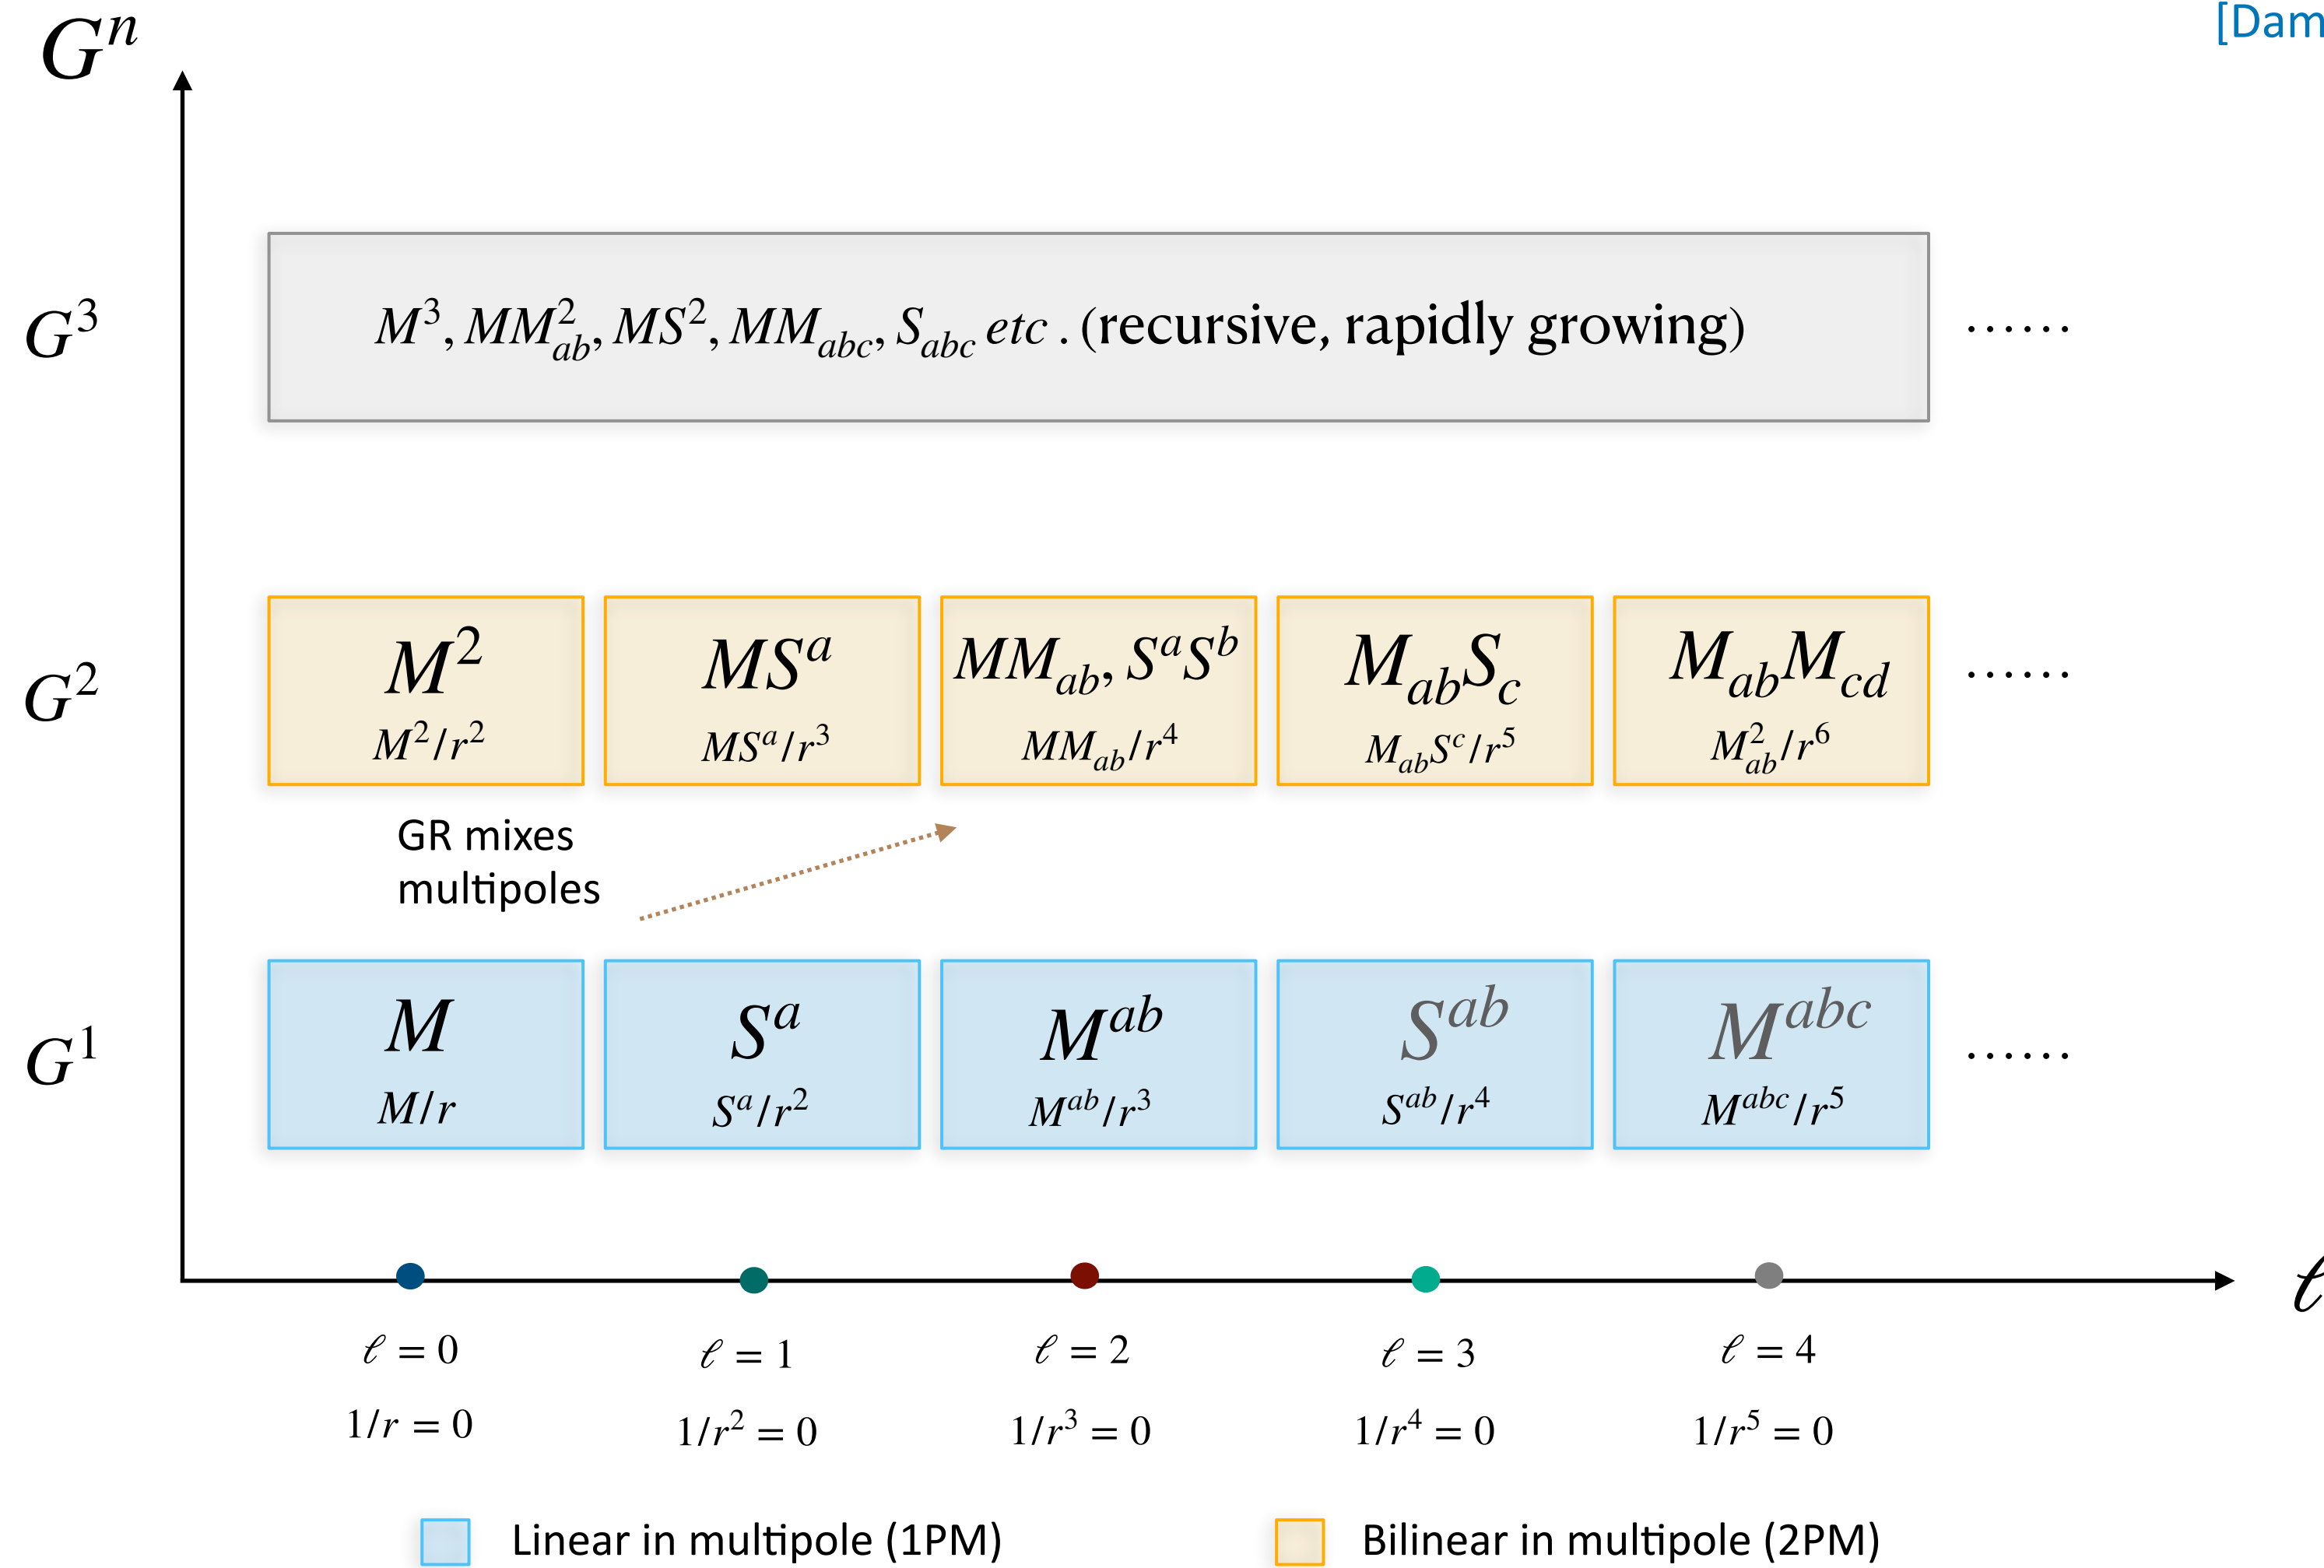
$G^n$

[Dam

$G^3$

$M^3, MM_{ab}^2, MS^2, MM_{abc}, S_{abc}$ $etc$ . (recursive, rapidly growing)

......

$G^2$

$M^2$
$M^2/r^2$

$MS^a$
$MS^a/r^3$

$MM_{ab}, S^aS^b$
$MM_{ab}/r^4$

$M_{ab}S_c$
$M_{ab}S^c/r^5$

$M_{ab}M_{cd}$
$M_{ab}^2/r^6$

......

GR mixes multipoles

$G^1$

$M$
$M/r$

$S^a$
$S^a/r^2$

$M^{ab}$
$M^{ab}/r^3$

$S^{ab}$
$S^{ab}/r^4$

$M^{abc}$
$M^{abc}/r^5$

......

$\ell$

$\ell = 0$
$1/r = 0$

$\ell = 1$
$1/r^2 = 0$

$\ell = 2$
$1/r^3 = 0$

$\ell = 3$
$1/r^4 = 0$

$\ell = 4$
$1/r^5 = 0$

Linear in multipole (1PM)

Bilinear in multipole (2PM)